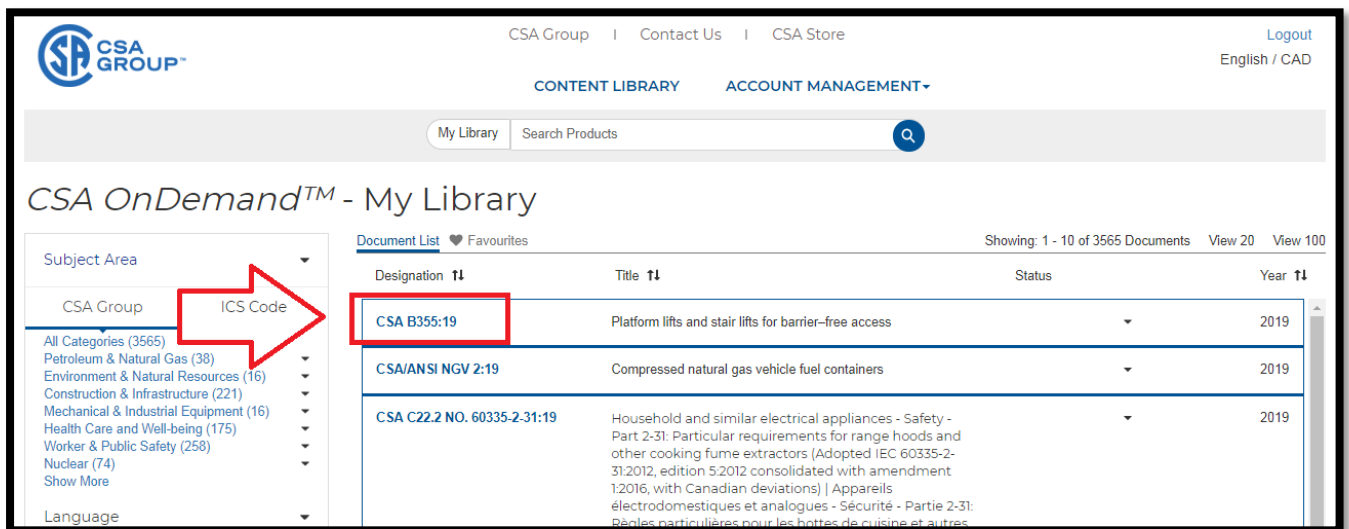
CSA GROUP™

CSA Group | Contact Us | CSA Store

Logout

English / CAD

CONTENT LIBRARY ACCOUNT MANAGEMENT

My Library Search Products

CSA OnDemand™ - My Library

Subject Area

CSA Group ICS Code

All Categories (3565)
Petroleum & Natural Gas (38)
Environment & Natural Resources (16)
Construction & Infrastructure (221)
Mechanical & Industrial Equipment (16)
Health Care and Well-being (175)
Worker & Public Safety (258)
Nuclear (74)
Show More

Language

Document List Favourites

Showing: 1 - 10 of 3565 Documents View 20 View 100

| Designation | Title | Status | Year |
|---|---|---|---|
| CSA B355:19 | Platform lifts and stair lifts for barrier–free access | | 2019 |
| CSA/ANSI NGV 2:19 | Compressed natural gas vehicle fuel containers | | 2019 |
| CSA C22.2 NO. 60335-2-31:19 | Household and similar electrical appliances - Safety - Part 2-31: Particular requirements for range hoods and other cooking fume extractors (Adopted IEC 60335-2-31:2012, edition 5:2012 consolidated with amendment 1:2016, with Canadian deviations) \| Appareils électrodomestiques et analogues - Sécurité - Partie 2-31: Règles particulières pour les hottes de cuisine et autres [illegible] | | 2019 |